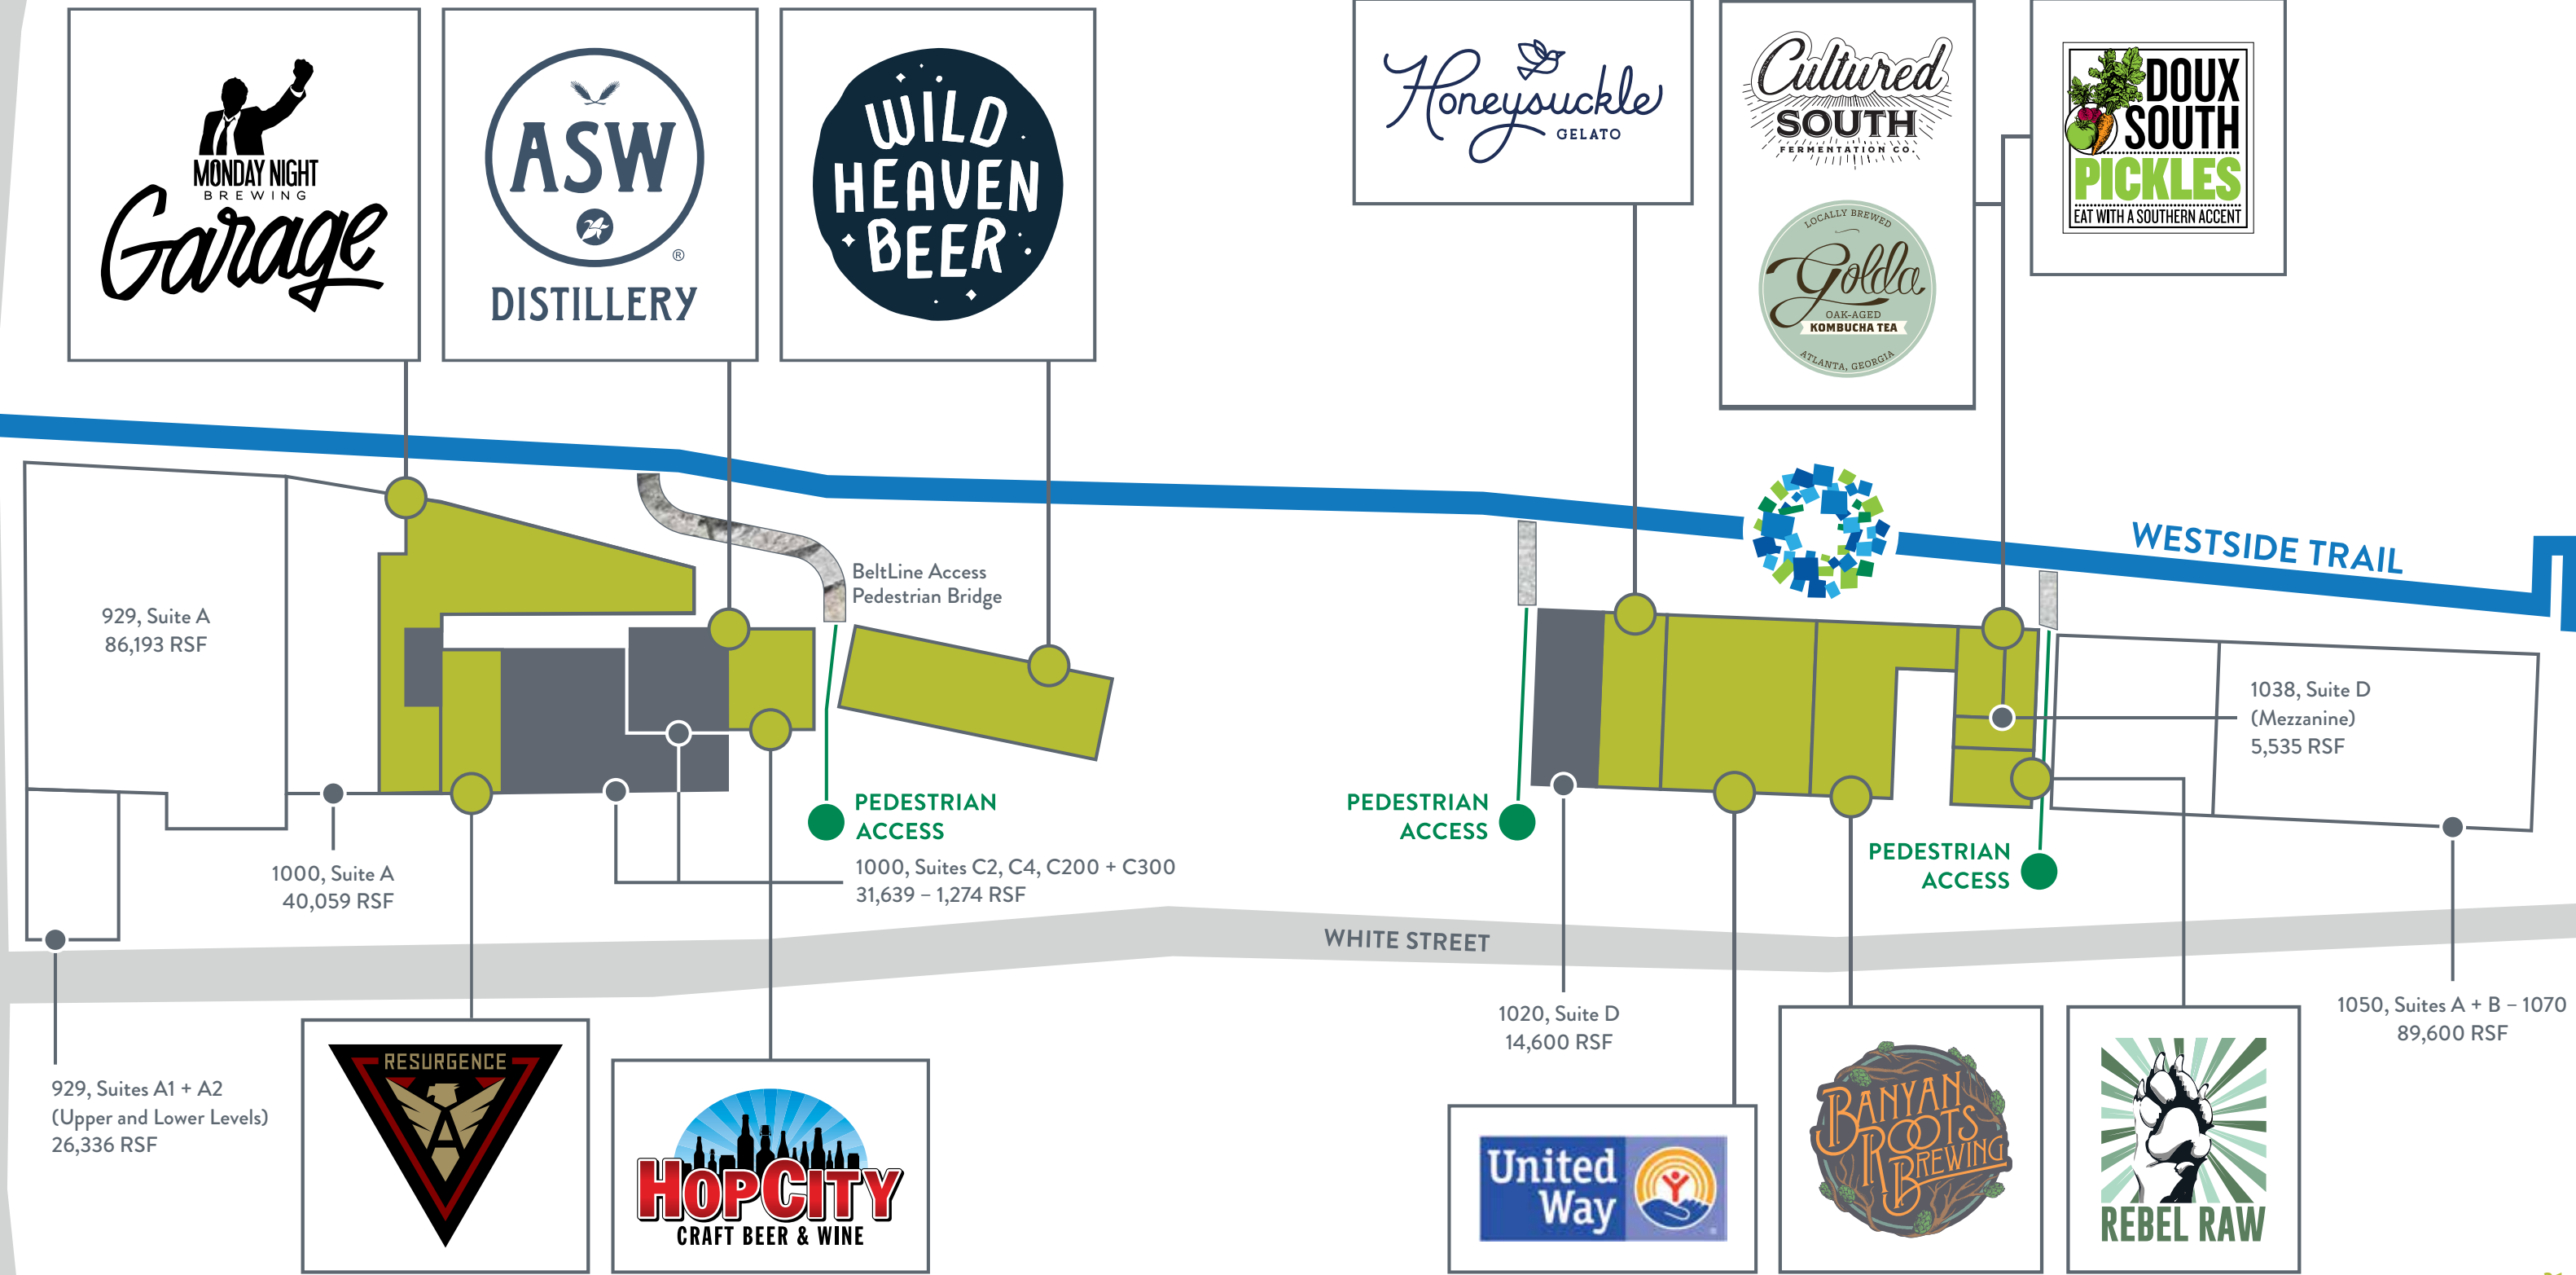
MONDAY NIGHT BREWING Garage

ASW DISTILLERY

WILD HEAVEN BEER

Honeysuckle GELATO

Cultured SOUTH FERMENTATION CO.

LOCALLY BREWED Golda OAK-AGED KOMBUCHA TEA ATLANTA, GEORGIA

DOUX SOUTH PICKLES EAT WITH A SOUTHERN ACCENT

WESTSIDE TRAIL

BeltLine Access Pedestrian Bridge

929, Suite A
86,193 RSF

1000, Suite A
40,059 RSF

PEDESTRIAN ACCESS

1000, Suites C2, C4, C200 + C300
31,639 – 1,274 RSF

PEDESTRIAN ACCESS

PEDESTRIAN ACCESS

1038, Suite D
(Mezzanine)
5,535 RSF

WHITE STREET

1020, Suite D
14,600 RSF

1050, Suites A + B – 1070
89,600 RSF

929, Suites A1 + A2
(Upper and Lower Levels)
26,336 RSF

RESURGENCE

HOPCITY CRAFT BEER & WINE

United Way

BANYAN ROOTS BREWING

REBEL RAW